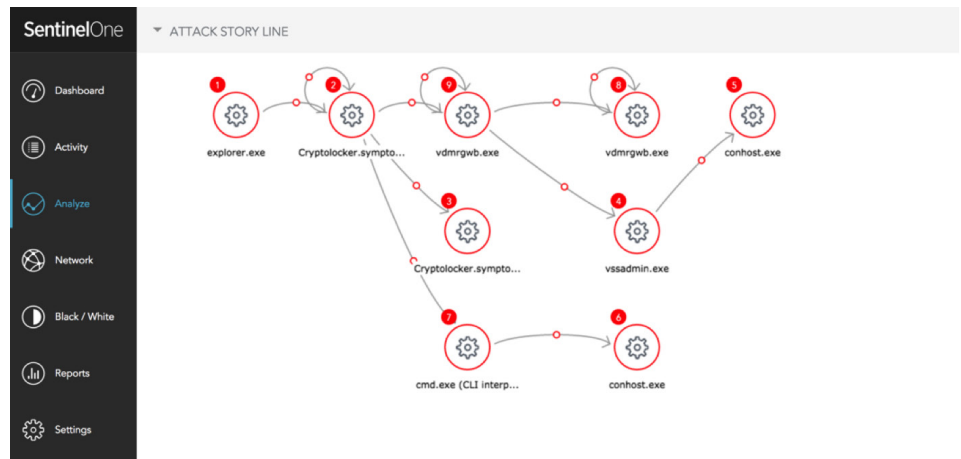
SentinelOne

Dashboard

Activity

Analyze

Network

Black / White

Reports

Settings

ATTACK STORY LINE

1
explorer.exe

2
Cryptolocker.sympto...

9
vdmrgwb.exe

8
vdmrgwb.exe

5
conhost.exe

3
Cryptolocker.sympto...

4
vssadmin.exe

7
cmd.exe (CLI interp...

6
conhost.exe